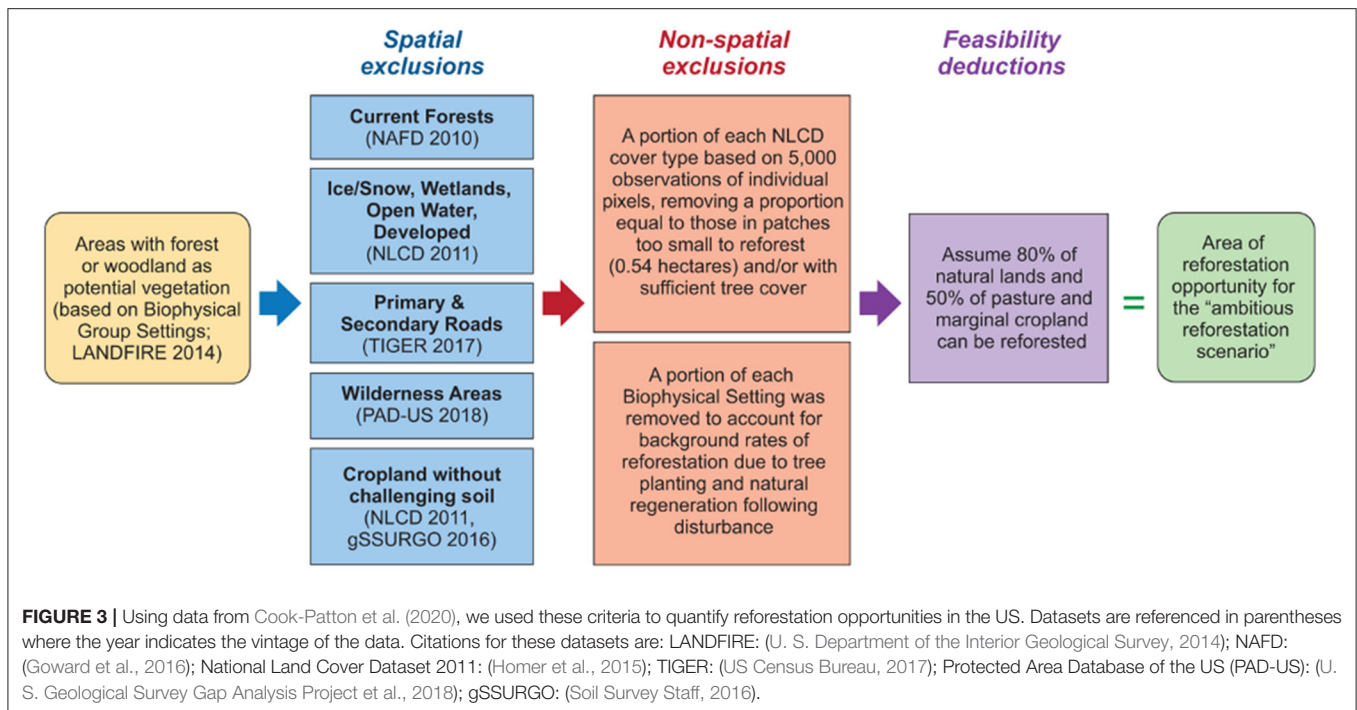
Areas with forest or woodland as potential vegetation (based on Biophysical Group Settings; LANDFIRE 2014)

Spatial exclusions

Current Forests (NAFD 2010)

Ice/Snow, Wetlands, Open Water, Developed (NLCD 2011)

Primary & Secondary Roads (TIGER 2017)

Wilderness Areas (PAD-US 2018)

Cropland without challenging soil (NLCD 2011, gSSURGO 2016)

Non-spatial exclusions

A portion of each NLCD cover type based on 5,000 observations of individual pixels, removing a proportion equal to those in patches too small to reforest (0.54 hectares) and/or with sufficient tree cover

A portion of each Biophysical Setting was removed to account for background rates of reforestation due to tree planting and natural regeneration following disturbance

Feasibility deductions

Assume 80% of natural lands and 50% of pasture and marginal cropland can be reforested

=

Area of reforestation opportunity for the "ambitious reforestation scenario"

**FIGURE 3 |** Using data from Cook-Patton et al. (2020), we used these criteria to quantify reforestation opportunities in the US. Datasets are referenced in parentheses where the year indicates the vintage of the data. Citations for these datasets are: LANDFIRE: (U. S. Department of the Interior Geological Survey, 2014); NAFD: (Goward et al., 2016); National Land Cover Dataset 2011: (Homer et al., 2015); TIGER: (US Census Bureau, 2017); Protected Area Database of the US (PAD-US): (U. S. Geological Survey Gap Analysis Project et al., 2018); gSSURGO: (Soil Survey Staff, 2016).